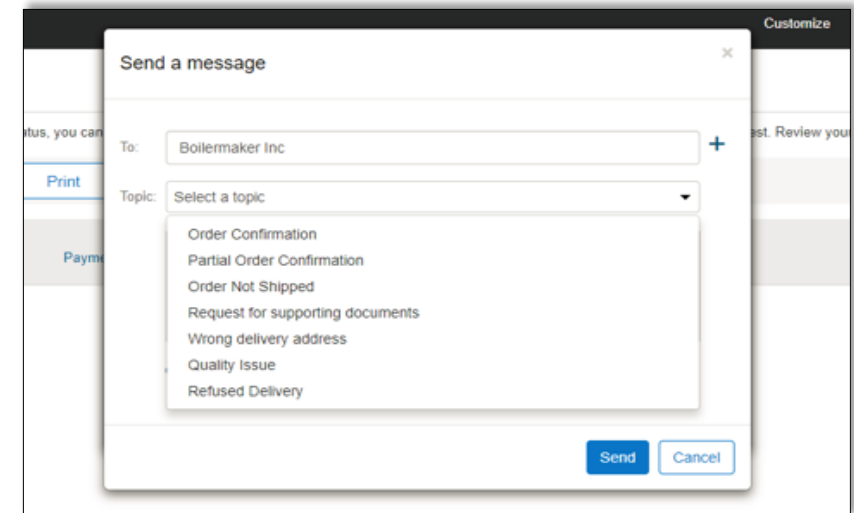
Customize

atus, you can

est. Review your

Print

Paym

Send a message

×

To: Boilermaker Inc

+

Topic: Select a topic

Order Confirmation
Partial Order Confirmation
Order Not Shipped
Request for supporting documents
Wrong delivery address
Quality Issue
Refused Delivery

Send

Cancel